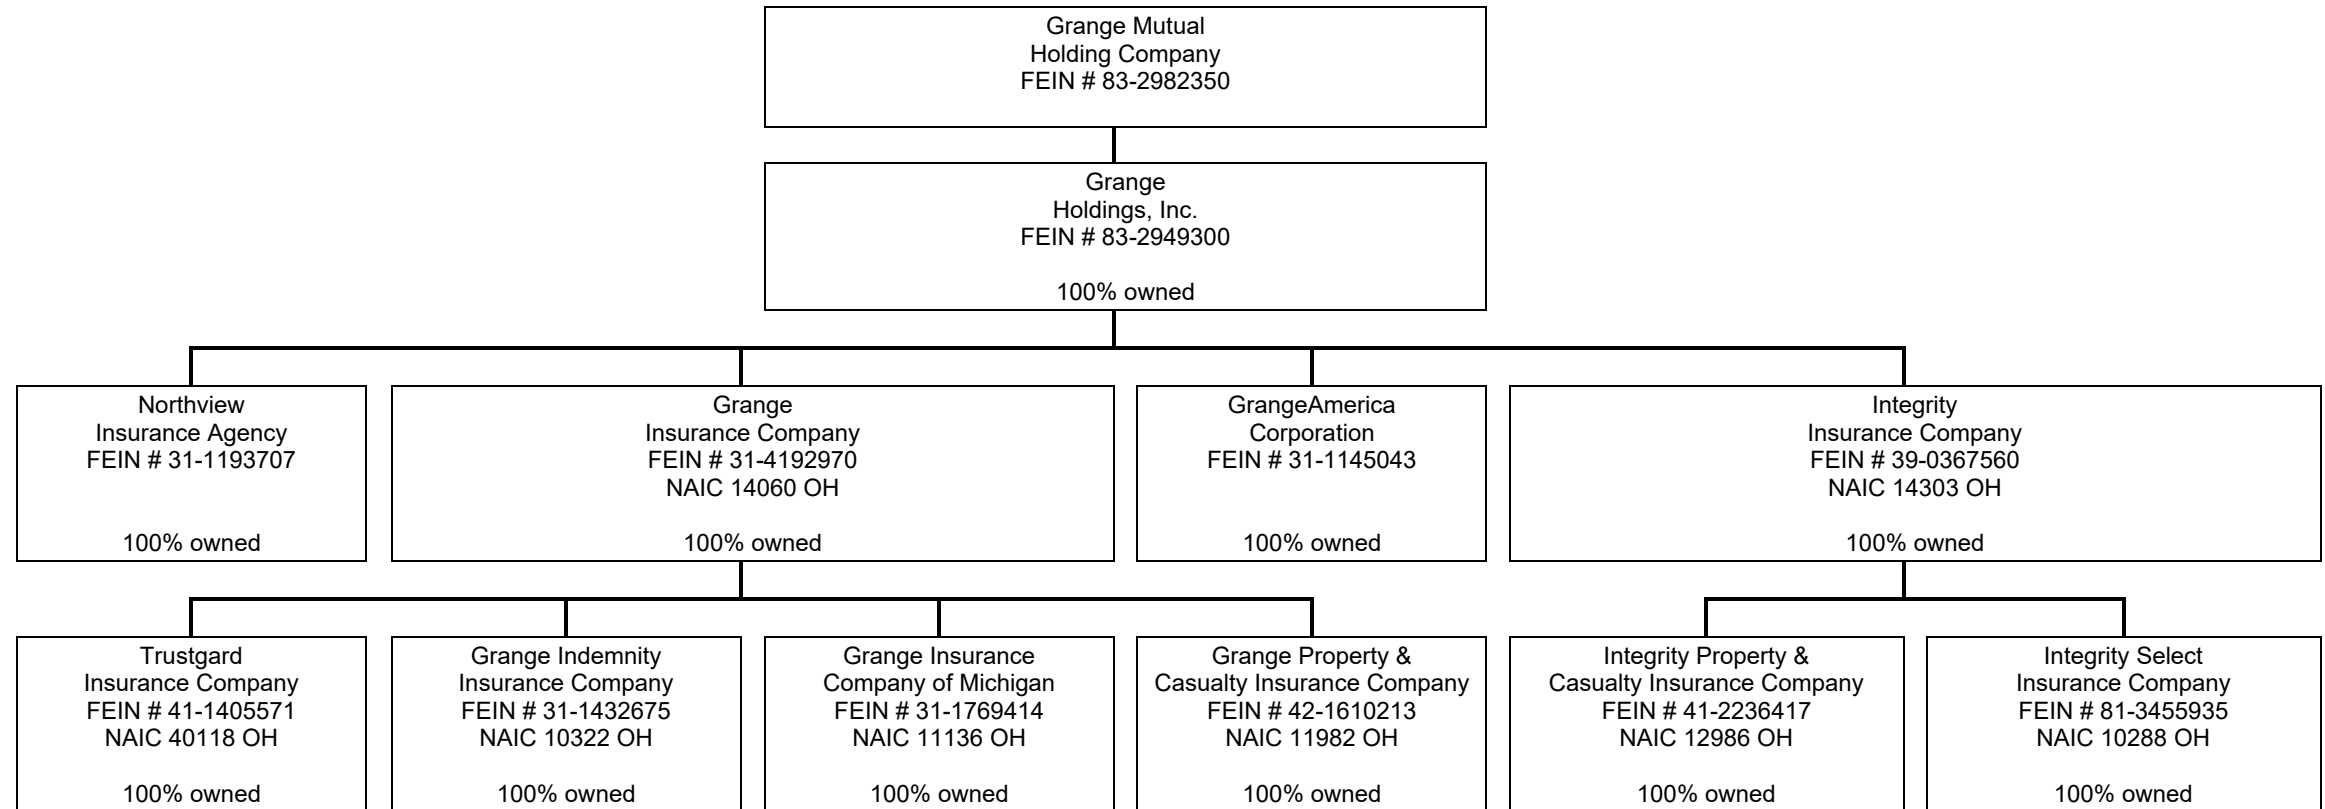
Grange Mutual
Holding Company
FEIN # 83-2982350

Grange
Holdings, Inc.
FEIN # 83-2949300

100% owned

Northview
Insurance Agency
FEIN # 31-1193707

100% owned

Grange
Insurance Company
FEIN # 31-4192970
NAIC 14060 OH

100% owned

GrangeAmerica
Corporation
FEIN # 31-1145043

100% owned

Integrity
Insurance Company
FEIN # 39-0367560
NAIC 14303 OH

100% owned

Trustgard
Insurance Company
FEIN # 41-1405571
NAIC 40118 OH

100% owned

Grange Indemnity
Insurance Company
FEIN # 31-1432675
NAIC 10322 OH

100% owned

Grange Insurance
Company of Michigan
FEIN # 31-1769414
NAIC 11136 OH

100% owned

Grange Property &
Casualty Insurance Company
FEIN # 42-1610213
NAIC 11982 OH

100% owned

Integrity Property &
Casualty Insurance Company
FEIN # 41-2236417
NAIC 12986 OH

100% owned

Integrity Select
Insurance Company
FEIN # 81-3455935
NAIC 10288 OH

100% owned